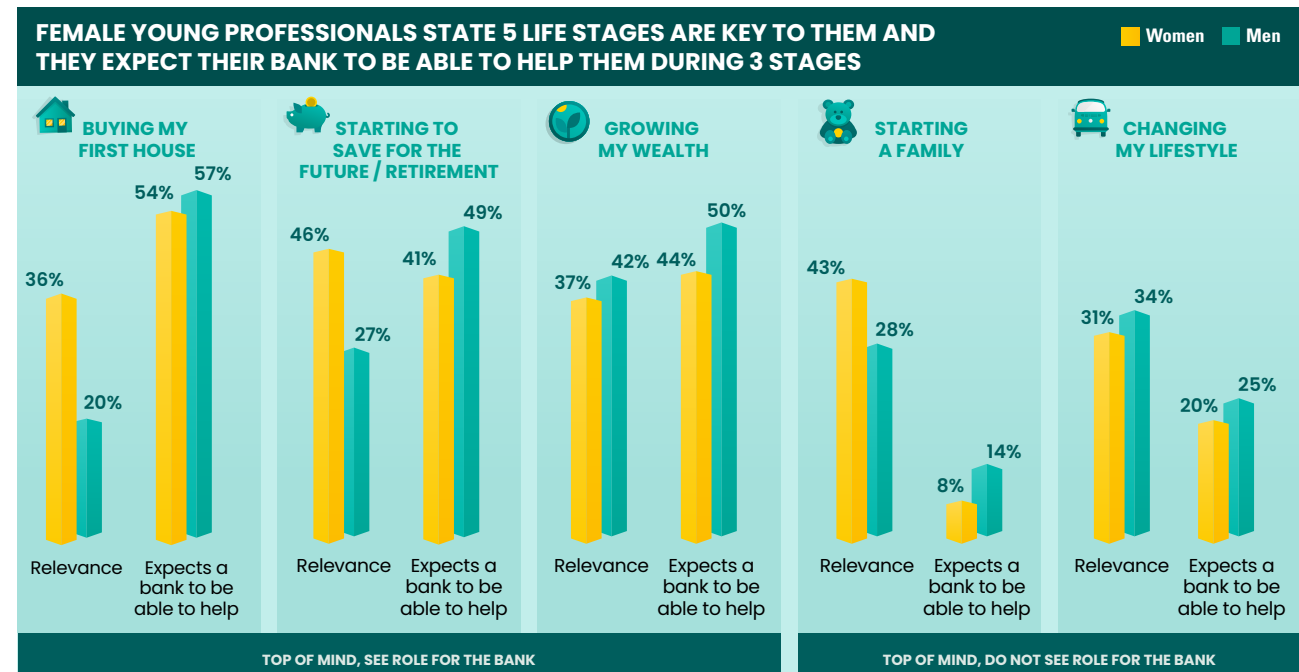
FEMALE YOUNG PROFESSIONALS STATE 5 LIFE STAGES ARE KEY TO THEM AND THEY EXPECT THEIR BANK TO BE ABLE TO HELP THEM DURING 3 STAGES

Women Men

BUYING MY FIRST HOUSE

36% 20% 54% 57%

Relevance

Expects a bank to be able to help

STARTING TO SAVE FOR THE FUTURE / RETIREMENT

46% 27% 41% 49%

Relevance

Expects a bank to be able to help

GROWING MY WEALTH

37% 42% 44% 50%

Relevance

Expects a bank to be able to help

STARTING A FAMILY

43% 28% 8% 14%

Relevance

Expects a bank to be able to help

CHANGING MY LIFESTYLE

31% 34% 20% 25%

Relevance

Expects a bank to be able to help

TOP OF MIND, SEE ROLE FOR THE BANK

TOP OF MIND, DO NOT SEE ROLE FOR THE BANK